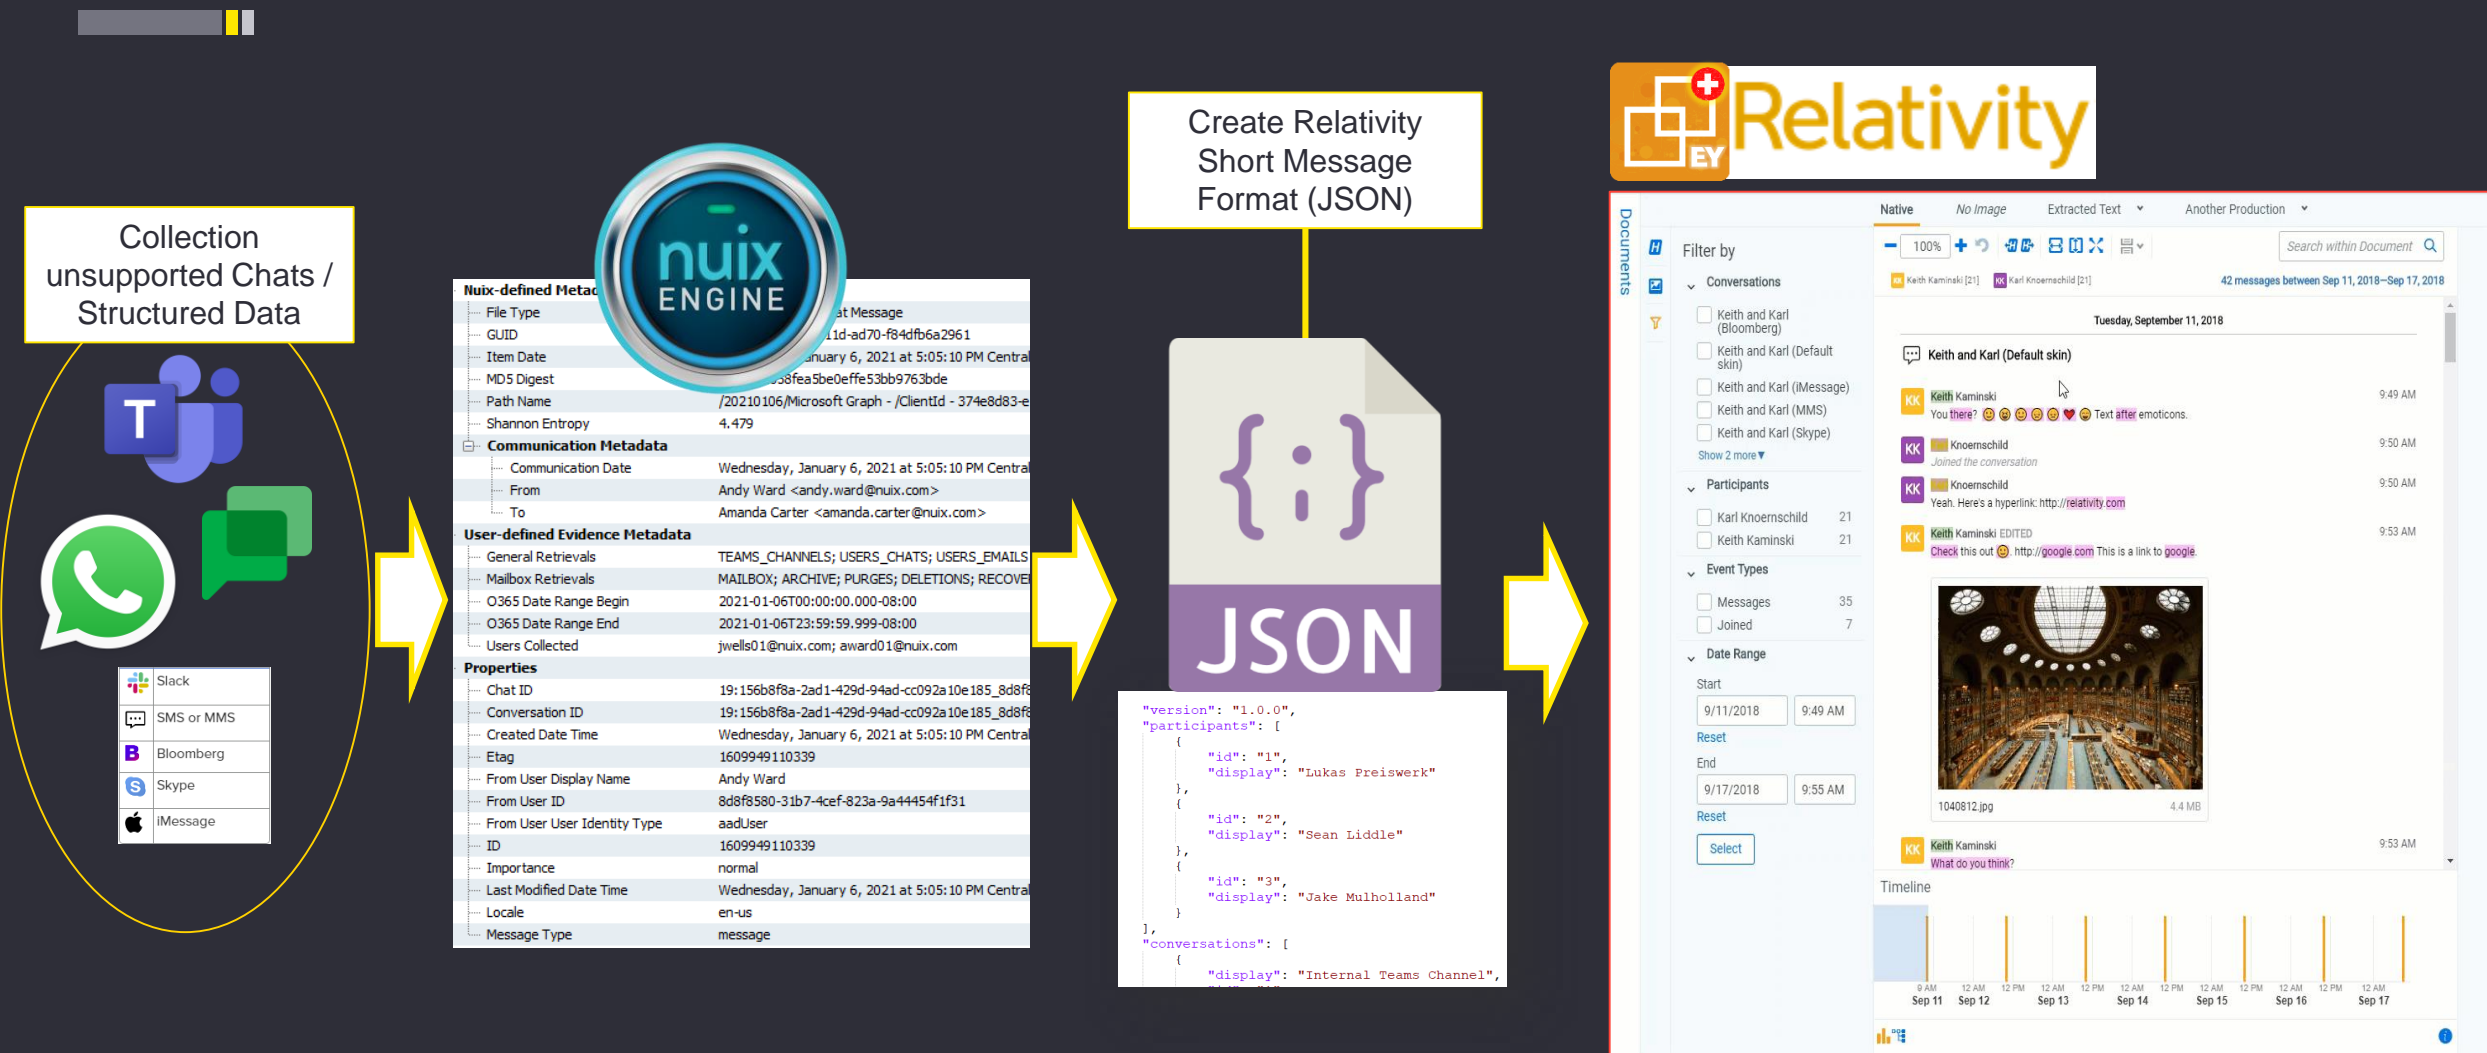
Collection unsupported Chats / Structured Data

T

Slack
SMS or MMS
Bloomberg
Skype
iMessage

nuix ENGINE

| Nuix-defined Metad | |
|---|---|
| File Type | at Message |
| GUID | 1d-ad70-f84dfb6a2961 |
| Item Date | nuary 6, 2021 at 5:05:10 PM Central |
| MD5 Digest | 8fea5be0effe53bb9763bde |
| Path Name | /20210106/Microsoft Graph - /ClientId - 374e8d83-e |
| Shannon Entropy | 4.479 |
| Communication Metadata | |
| Communication Date | Wednesday, January 6, 2021 at 5:05:10 PM Central |
| From | Andy Ward <andy.ward@nuix.com> |
| To | Amanda Carter <amanda.carter@nuix.com> |
| User-defined Evidence Metadata | |
| General Retrievals | TEAMS_CHANNELS; USERS_CHATS; USERS_EMAILS |
| Mailbox Retrievals | MAILBOX; ARCHIVE; PURGES; DELETIONS; RECOVE |
| O365 Date Range Begin | 2021-01-06T00:00:00.000-08:00 |
| O365 Date Range End | 2021-01-06T23:59:59.999-08:00 |
| Users Collected | jwells01@nuix.com; award01@nuix.com |
| Properties | |
| Chat ID | 19:156b8f8a-2ad1-429d-94ad-cc092a10e185_8d8f |
| Conversation ID | 19:156b8f8a-2ad1-429d-94ad-cc092a10e185_8d8f |
| Created Date Time | Wednesday, January 6, 2021 at 5:05:10 PM Central |
| Etag | 1609949110339 |
| From User Display Name | Andy Ward |
| From User ID | 8d8f8580-31b7-4cef-823a-9a44454f1f31 |
| From User User Identity Type | aadUser |
| ID | 1609949110339 |
| Importance | normal |
| Last Modified Date Time | Wednesday, January 6, 2021 at 5:05:10 PM Central |
| Locale | en-us |
| Message Type | message |

Create Relativity Short Message Format (JSON)

{ : }
JSON

"version": "1.0.0",
"participants": [
{
"id": "1",
"display": "Lukas Preiswerk"
},
{
"id": "2",
"display": "Sean Liddle"
},
{
"id": "3",
"display": "Jake Mulholland"
}
],
"conversations": [
{
"display": "Internal Teams Channel",

EY Relativity

Documents

Filter by
Conversations
Keith and Karl (Bloomberg)
Keith and Karl (Default skin)
Keith and Karl (iMessage)
Keith and Karl (MMS)
Keith and Karl (Skype)
Show 2 more
Participants
Karl Knoernschild 21
Keith Kaminski 21
Event Types
Messages 35
Joined 7
Date Range
Start
9/11/2018 9:49 AM
Reset
End
9/17/2018 9:55 AM
Reset
Select

Native No Image Extracted Text Another Production
100%
Search within Document
Keith Kaminski [21] Karl Knoernschild [21] 42 messages between Sep 11, 2018–Sep 17, 2018
Tuesday, September 11, 2018
Keith and Karl (Default skin)
KK Keith Kaminski 9:49 AM
You there? Text after emoticons.
KK Knoernschild 9:50 AM
Joined the conversation
KK Knoernschild 9:50 AM
Yeah. Here's a hyperlink: http://relativity.com
KK Keith Kaminski EDITED 9:53 AM
Check this out http://google.com This is a link to google.
1040812.jpg 4.4 MB
KK Keith Kaminski 9:53 AM
What do you think?
Timeline
9 AM Sep 11 12 AM Sep 12 12 PM 12 AM Sep 13 12 PM 12 AM Sep 14 12 PM 12 AM Sep 15 12 PM 12 AM Sep 16 12 PM 12 AM Sep 17